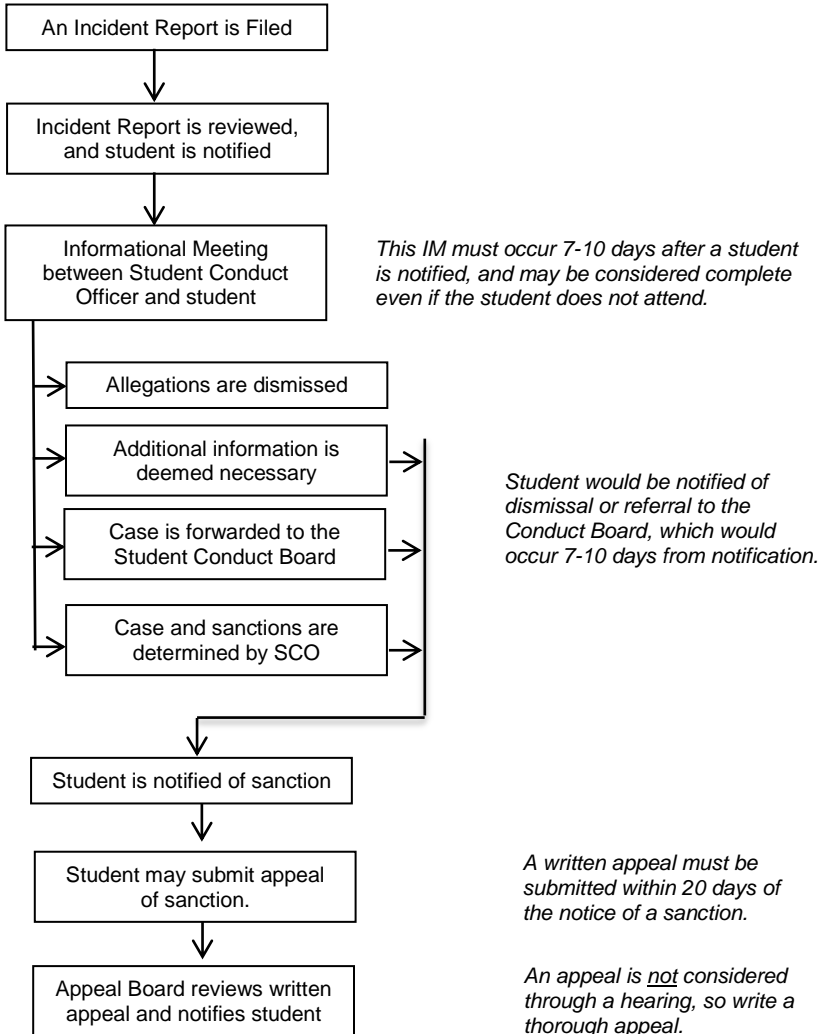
An Incident Report is Filed

Incident Report is reviewed, and student is notified

Informational Meeting between Student Conduct Officer and student

*This IM must occur 7-10 days after a student is notified, and may be considered complete even if the student does not attend.*

Allegations are dismissed

Additional information is deemed necessary

Case is forwarded to the Student Conduct Board

Case and sanctions are determined by SCO

*Student would be notified of dismissal or referral to the Conduct Board, which would occur 7-10 days from notification.*

Student is notified of sanction

Student may submit appeal of sanction.

*A written appeal must be submitted within 20 days of the notice of a sanction.*

Appeal Board reviews written appeal and notifies student

*An appeal is <u>not</u> considered through a hearing, so write a thorough appeal.*